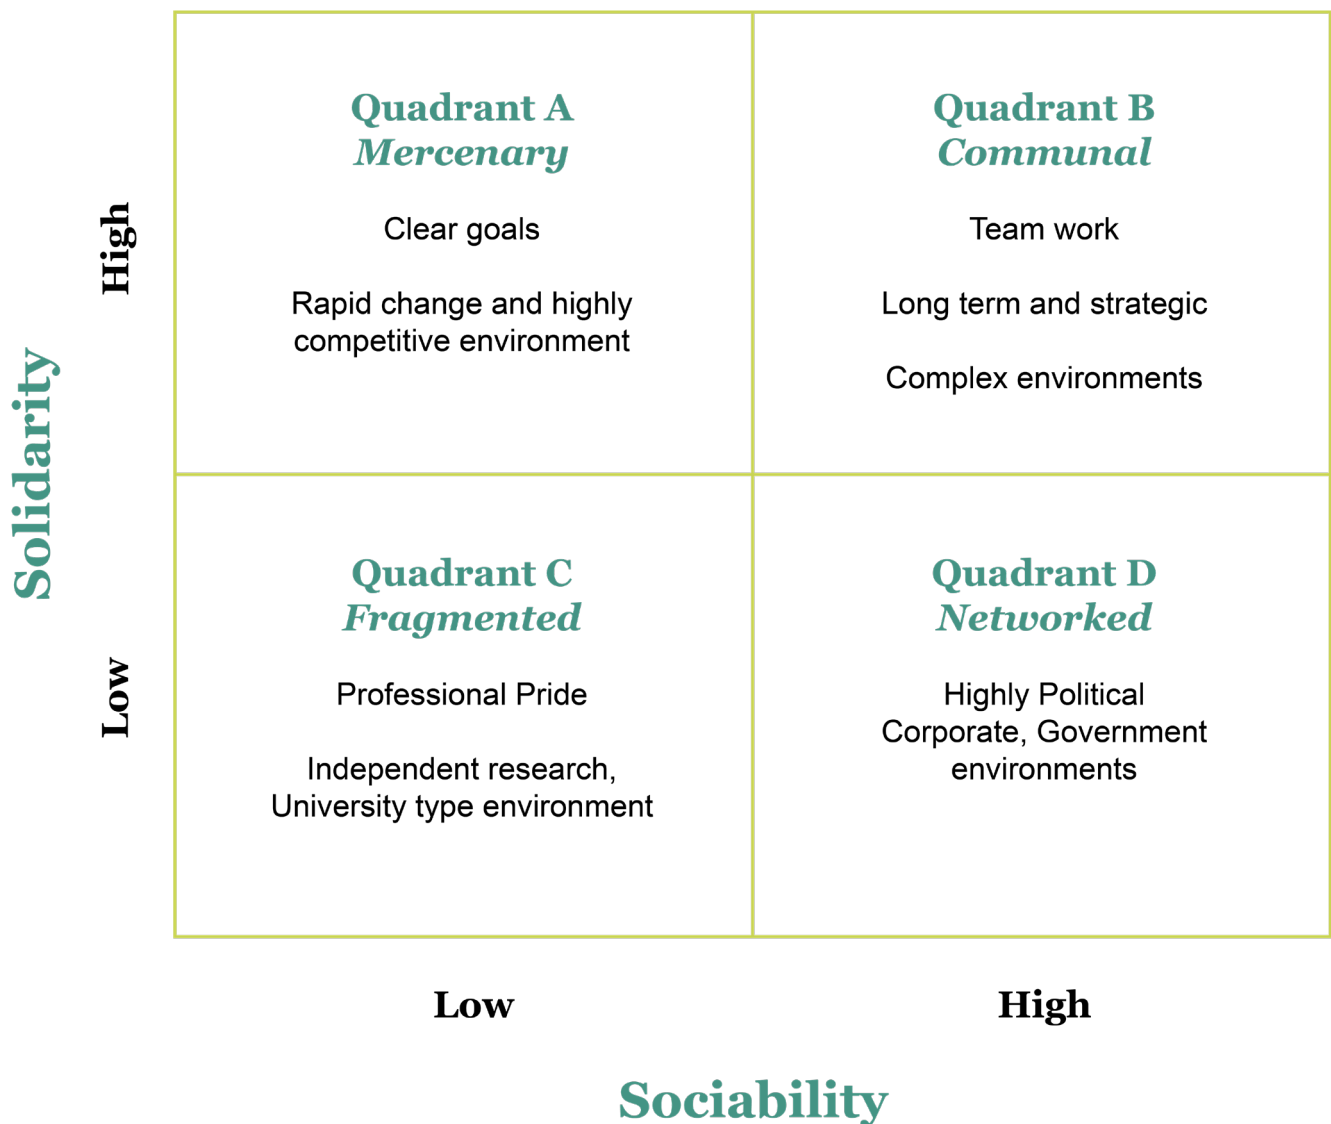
Solidarity

High

Low

| Quadrant A *Mercenary* Clear goals Rapid change and highly competitive environment | Quadrant B *Communal* Team work Long term and strategic Complex environments |
|---|---|
| Quadrant C *Fragmented* Professional Pride Independent research, University type environment | Quadrant D *Networked* Highly Political Corporate, Government environments |

Low

High

Sociability